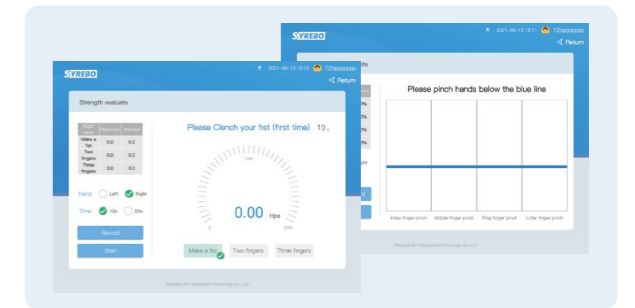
SYREBO
2021-06-13 15:11 12pppppppp
Return
Please pinch hands below the blue line
Index finger pinch
Middle finger pinch
Ring finger pinch
Litter finger pinch
Shanghai Siyi Intelligence Technology Co., Ltd

SYREBO
2021-06-13 15:11 12pppppppp
Return
Strength evaluate

| Right hand | Maximum | Average |
|---|---|---|
| Make a fist | 0.0 | 0.0 |
| Two fingers | 0.0 | 0.0 |
| Three fingers | 0.0 | 0.0 |

Hand: Left Right
Time: 10s 20s
Record
Start
Please Clench your fist (first time) 10s
1000
0
2000
0.00 Hps
Make a fist
Two fingers
Three fingers
Shanghai Siyi Intelligence Technology Co., Ltd